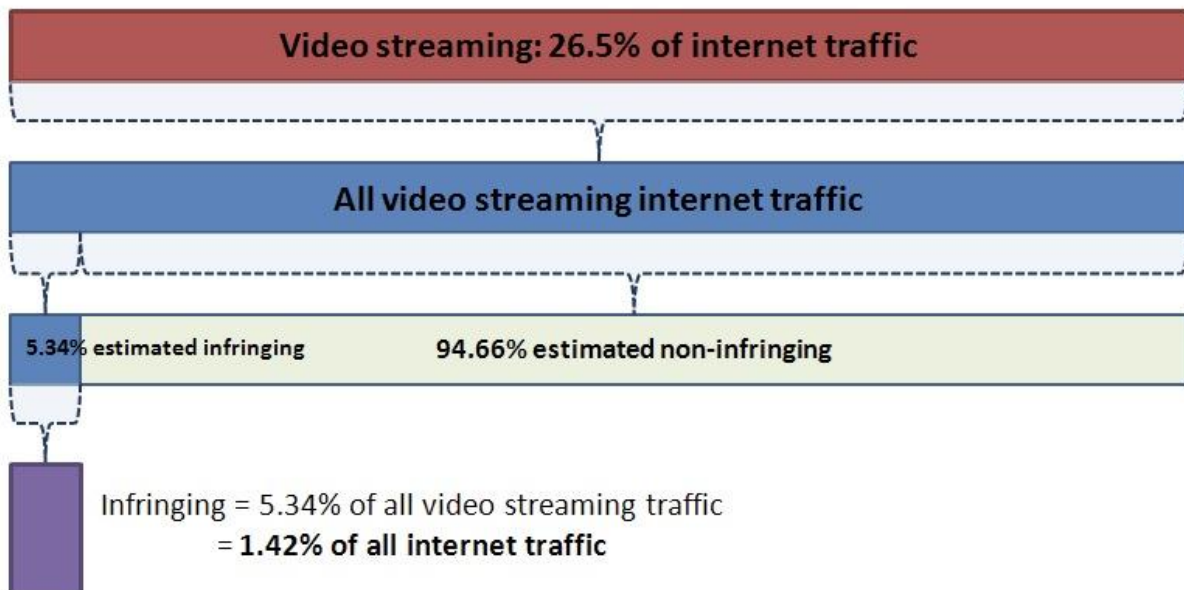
Video streaming: 26.5% of internet traffic

All video streaming internet traffic

5.34% estimated infringing

94.66% estimated non-infringing

Infringing = 5.34% of all video streaming traffic
= 1.42% of all internet traffic